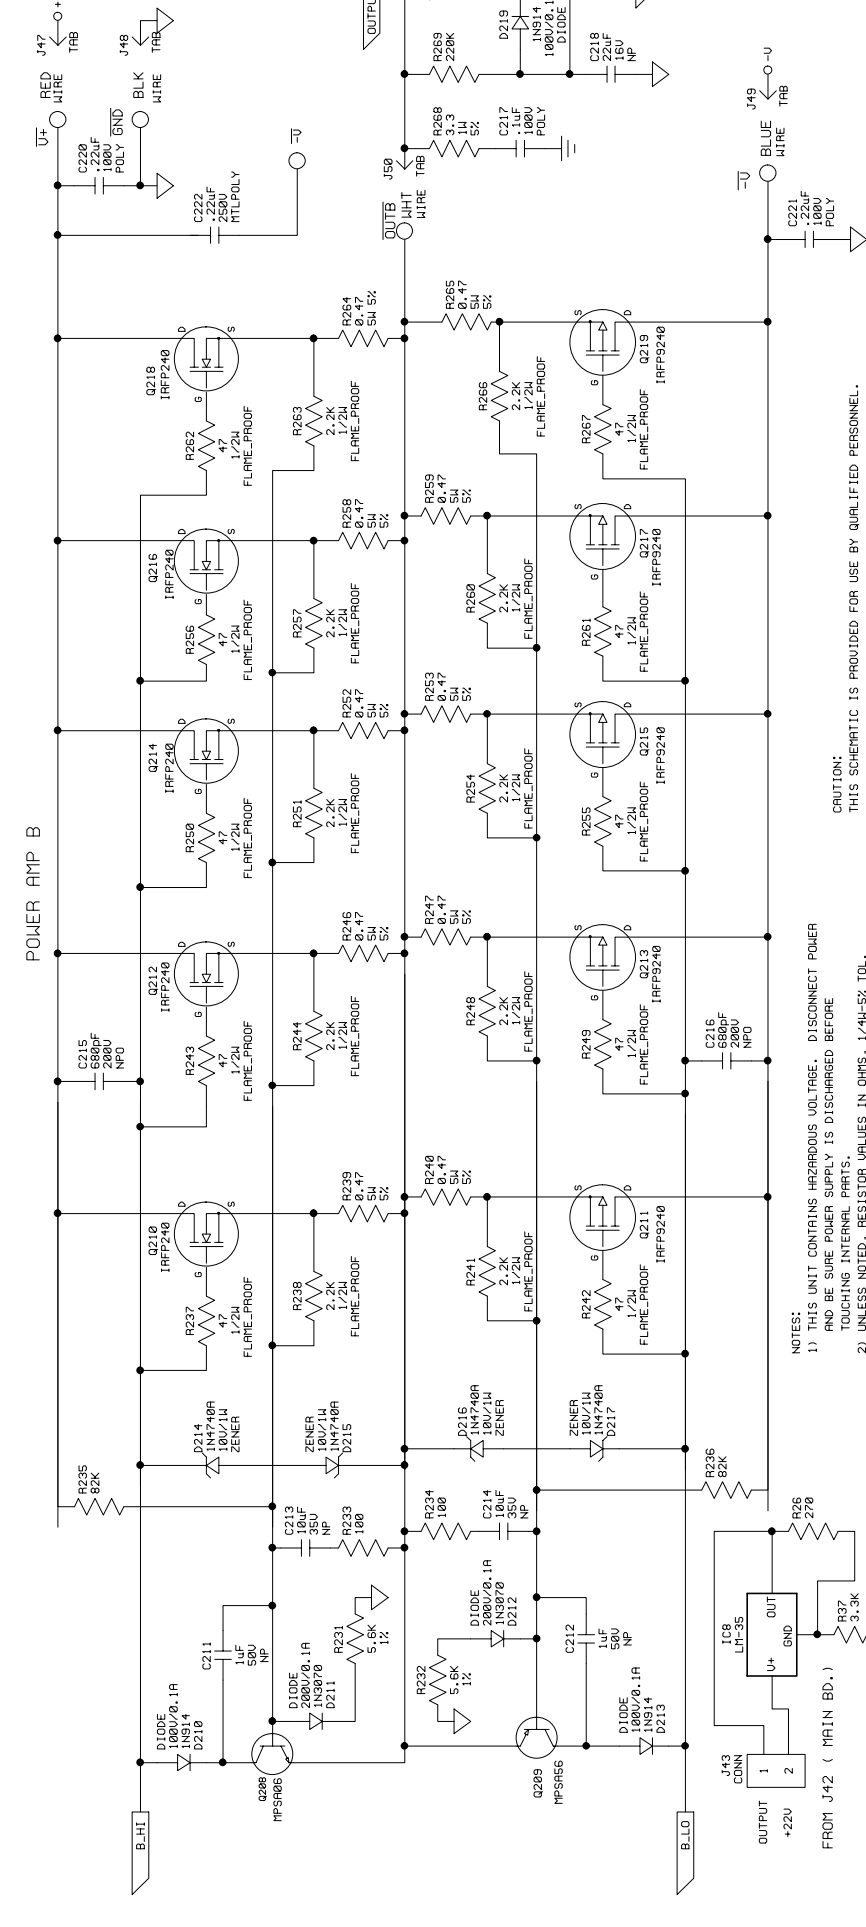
POWER AMP B

J47 TAB V+
RED WIRE
J48 TAB
BLK WIRE
V+ GND
C220 .22uF 100V POLY
C222 .22uF 250V MTLPOLY
-V
OUTPU
D219 1N914 100V/0.1 DIODE
R269 220K
C218 22uF 16V NP
R268 3.3 1W 5%
C217 .1uF 100V POLY
J50 TAB
OUTB WHT WIRE
J49 TAB -V
BLUE WIRE
-V
C221 .22uF 100V POLY

Q218 IRFP240
R262 47 1/2W FLAME_PROOF
R263 2.2K 1/2W FLAME_PROOF
R264 0.47 5W 5%
R265 0.47 5W 5%
R266 2.2K 1/2W FLAME_PROOF
R267 47 1/2W FLAME_PROOF
Q219 IRFP9240

Q216 IRFP240
R256 47 1/2W FLAME_PROOF
R257 2.2K 1/2W FLAME_PROOF
R258 0.47 5W 5%
R259 0.47 5W 5%
R260 2.2K 1/2W FLAME_PROOF
R261 47 1/2W FLAME_PROOF
Q217 IRFP9240

Q214 IRFP240
R250 47 1/2W FLAME_PROOF
R251 2.2K 1/2W FLAME_PROOF
R252 0.47 5W 5%
R253 0.47 5W 5%
R254 2.2K 1/2W FLAME_PROOF
R255 47 1/2W FLAME_PROOF
Q215 IRFP9240

Q212 IRFP240
R243 47 1/2W FLAME_PROOF
R244 2.2K 1/2W FLAME_PROOF
R246 0.47 5W 5%
R247 0.47 5W 5%
R248 2.2K 1/2W FLAME_PROOF
R249 47 1/2W FLAME_PROOF
Q213 IRFP9240
C215 680pF 200V NPO
C216 680pF 200V NPO

Q210 IRFP240
R237 47 1/2W FLAME_PROOF
R238 2.2K 1/2W FLAME_PROOF
R239 0.47 5W 5%
R240 0.47 5W 5%
R241 2.2K 1/2W FLAME_PROOF
R242 47 1/2W FLAME_PROOF
Q211 IRFP9240

D214 1N4740A 10V/1W ZENER
ZENER 10V/1W 1N4740A D215
D216 1N4740A 10V/1W ZENER
ZENER 10V/1W 1N4740A D217
R235 82K
R236 82K
C213 10uF 35V NP
R233 100
R234 100
C214 10uF 35V NP
C211 1uF 50V NP
DIODE 200V/0.1A 1N3070 D211
R231 5.6K 1%
DIODE 100V/0.1A 1N914 D210
Q208 MPSA06
R232 5.6K 1%
DIODE 200V/0.1A 1N3070 D212
C212 1uF 50V NP
Q209 MPSA56
DIODE 100V/0.1A 1N914 D213
B_HI
B_LO

IC8 LM-35
V+ OUT GND
R26 270
R37 3.3K
J43 CONN
1 2
OUTPUT +22V
FROM J42 ( MAIN BD.)

NOTES:
1) THIS UNIT CONTAINS HAZARDOUS VOLTAGE. DISCONNECT POWER AND BE SURE POWER SUPPLY IS DISCHARGED BEFORE TOUCHING INTERNAL PARTS.
2) UNLESS NOTED, RESISTOR VALUES IN OHMS, 1/4W-5% TOL.

CAUTION:
THIS SCHEMATIC IS PROVIDED FOR USE BY QUALIFIED PERSONNEL.